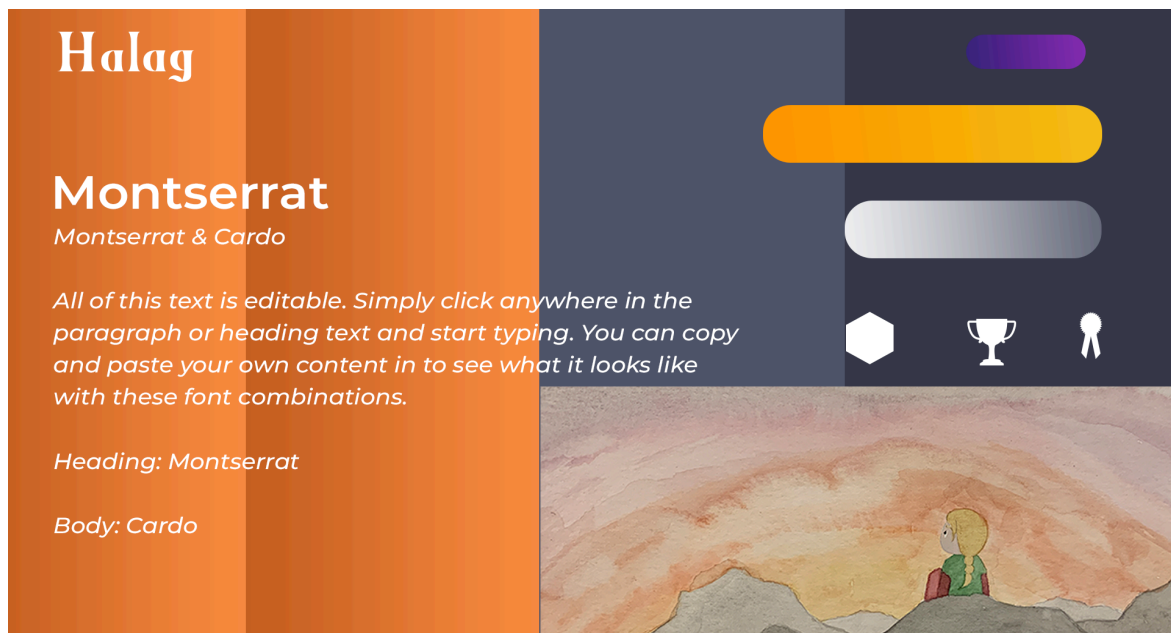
Halag

Montserrat

Montserrat & Cardo

All of this text is editable. Simply click anywhere in the paragraph or heading text and start typing. You can copy and paste your own content in to see what it looks like with these font combinations.

Heading: Montserrat

Body: Cardo